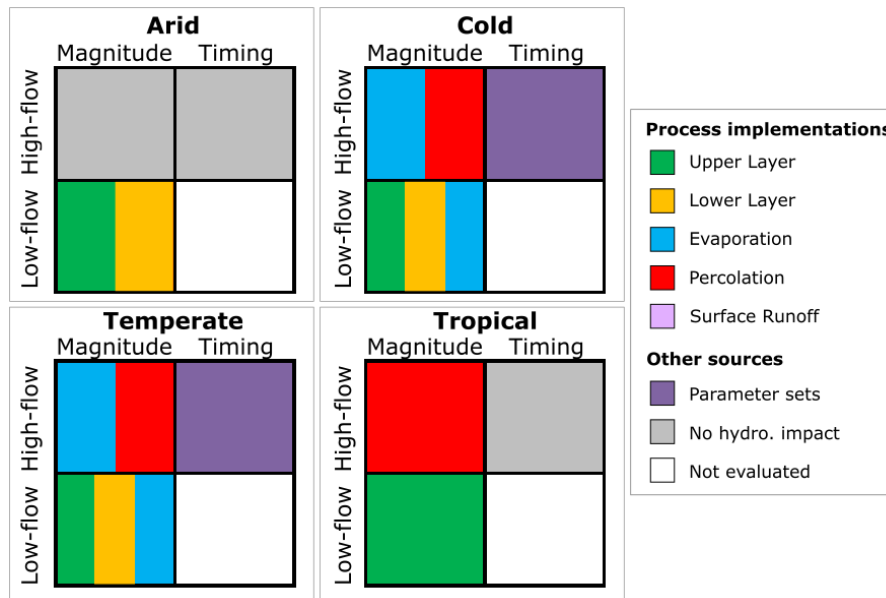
Arid
Magnitude Timing
High-flow
Low-flow

Cold
Magnitude Timing
High-flow
Low-flow

Temperate
Magnitude Timing
High-flow
Low-flow

Tropical
Magnitude Timing
High-flow
Low-flow

Process implementations
Upper Layer
Lower Layer
Evaporation
Percolation
Surface Runoff
Other sources
Parameter sets
No hydro. impact
Not evaluated